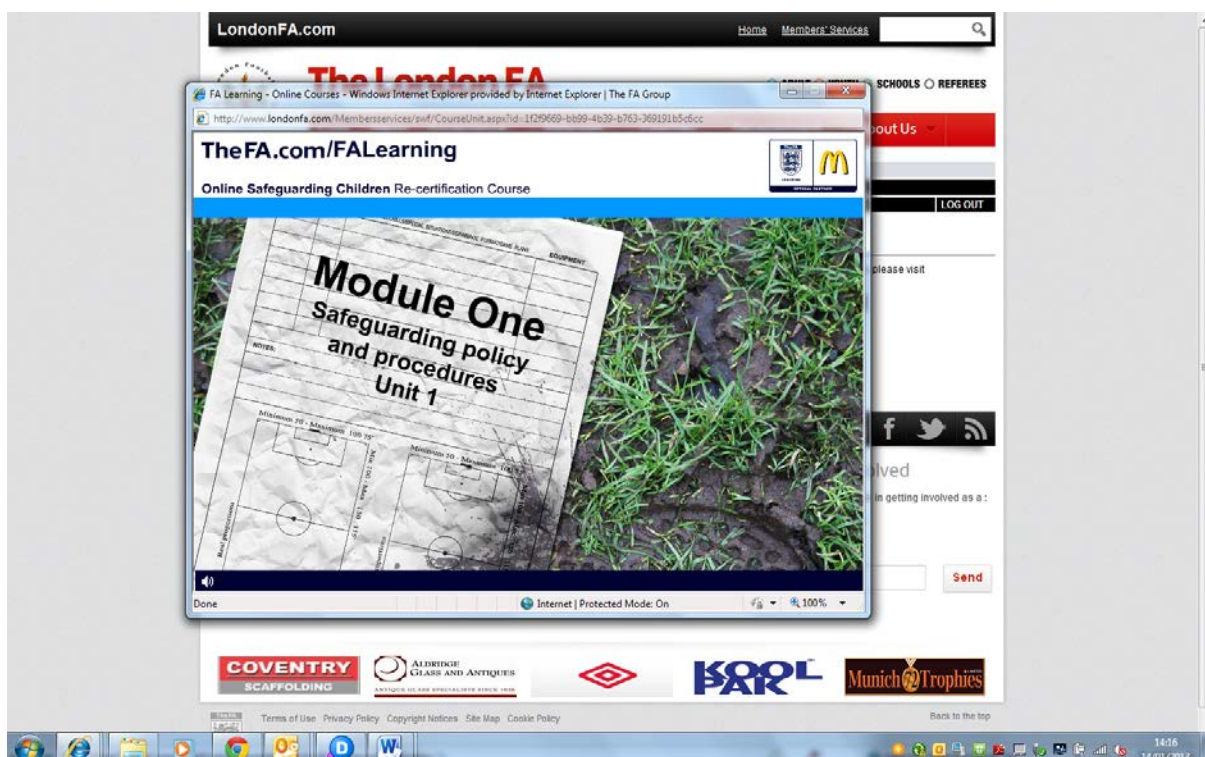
LondonFA.com

Home Members' Services

The London FA

SCHOOLS REFEREES

FA Learning - Online Courses - Windows Internet Explorer provided by Internet Explorer | The FA Group

http://www.londonfa.com/Membersservices/swf/CourseUnit.aspx?id=1f2f9669-bb99-4b39-b763-369191b5c6cc

TheFA.com/FALearning

Online Safeguarding Children Re-certification Course

EQUIPMENT

NOTES:

Module One
Safeguarding policy and procedures
Unit 1

Minimum 70 - Maximum 100

Minimum 70 - Maximum 100

Done

Internet | Protected Mode: On

100%

bout Us

LOG OUT

please visit

lved

in getting involved as a :

Send

COVENTRY SCAFFOLDING

ALDRIDGE GLASS AND ANTIQUES

ANTIQUE GLASS SPECIALISTS SINCE 1938

KOOL PAK

Munich Trophies

Terms of Use Privacy Policy Copyright Notices Site Map Cookie Policy

Back to the top

14:16